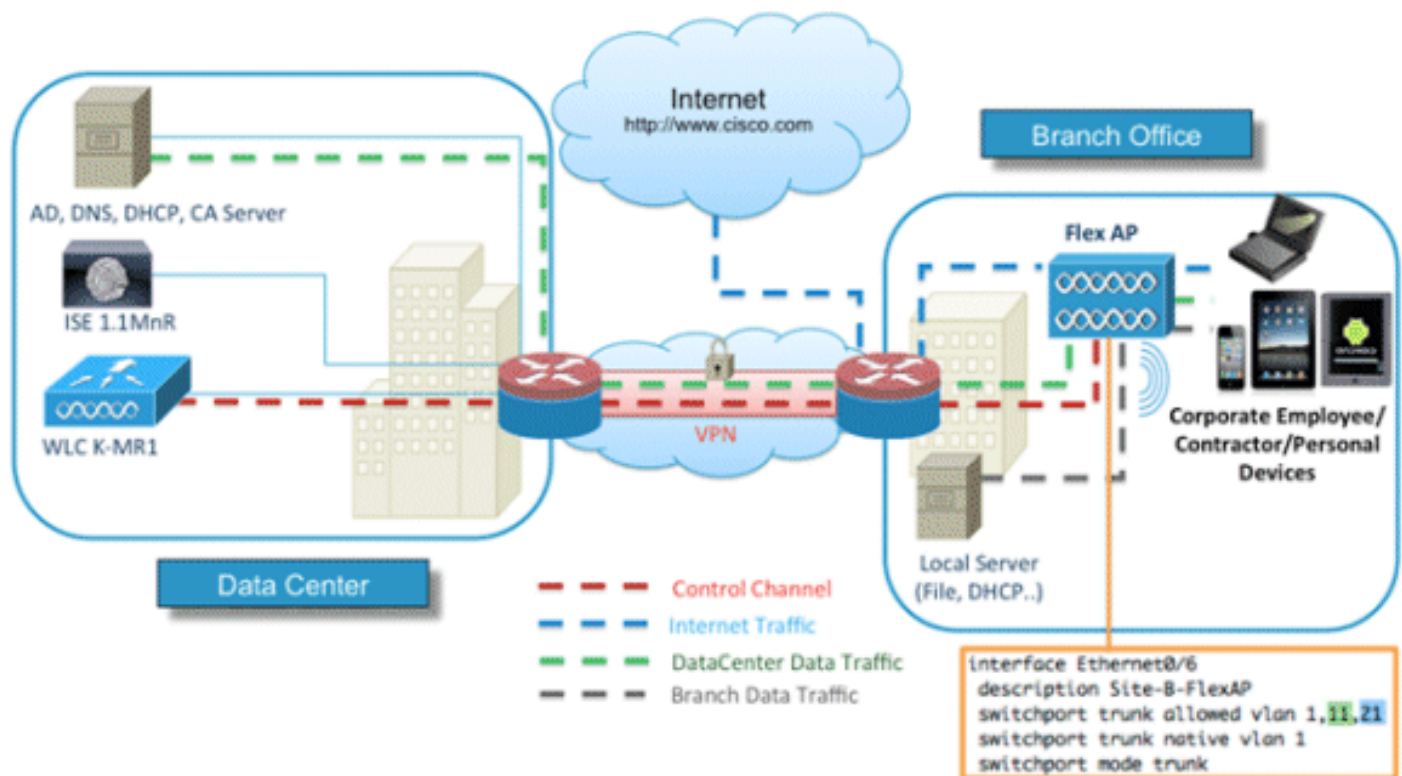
Internet
http://www.cisco.com

Branch Office

AD, DNS, DHCP, CA Server

ISE 1.1MnR

WLC K-MR1

VPN

Flex AP

Corporate Employee/ Contractor/Personal Devices

Local Server (File, DHCP..)

Data Center

Control Channel
Internet Traffic
DataCenter Data Traffic
Branch Data Traffic

interface Ethernet0/6
description Site-B-FlexAP
switchport trunk allowed vlan 1,11,21
switchport trunk native vlan 1
switchport mode trunk